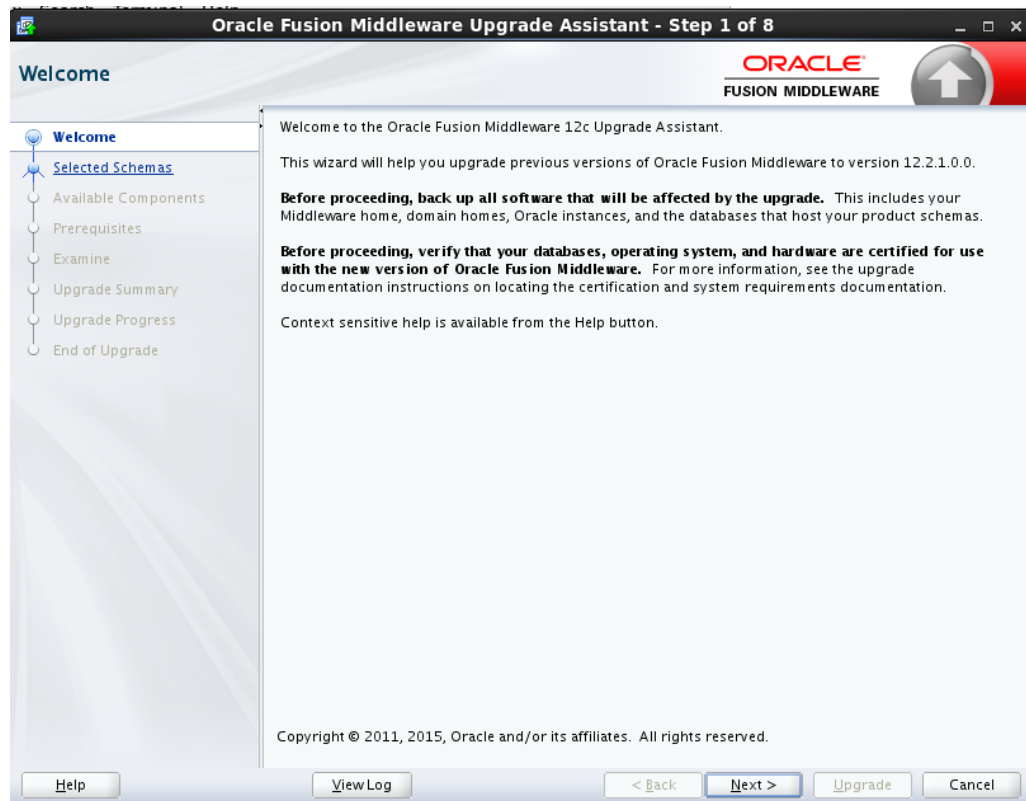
Oracle Fusion Middleware Upgrade Assistant - Step 1 of 8

Welcome

ORACLE
FUSION MIDDLEWARE

Welcome
Selected Schemas
Available Components
Prerequisites
Examine
Upgrade Summary
Upgrade Progress
End of Upgrade

Welcome to the Oracle Fusion Middleware 12c Upgrade Assistant.

This wizard will help you upgrade previous versions of Oracle Fusion Middleware to version 12.2.1.0.0.

**Before proceeding, back up all software that will be affected by the upgrade.** This includes your Middleware home, domain homes, Oracle instances, and the databases that host your product schemas.

**Before proceeding, verify that your databases, operating system, and hardware are certified for use with the new version of Oracle Fusion Middleware.** For more information, see the upgrade documentation instructions on locating the certification and system requirements documentation.

Context sensitive help is available from the Help button.

Copyright © 2011, 2015, Oracle and/or its affiliates. All rights reserved.

Help | View Log | < Back | Next > | Upgrade | Cancel